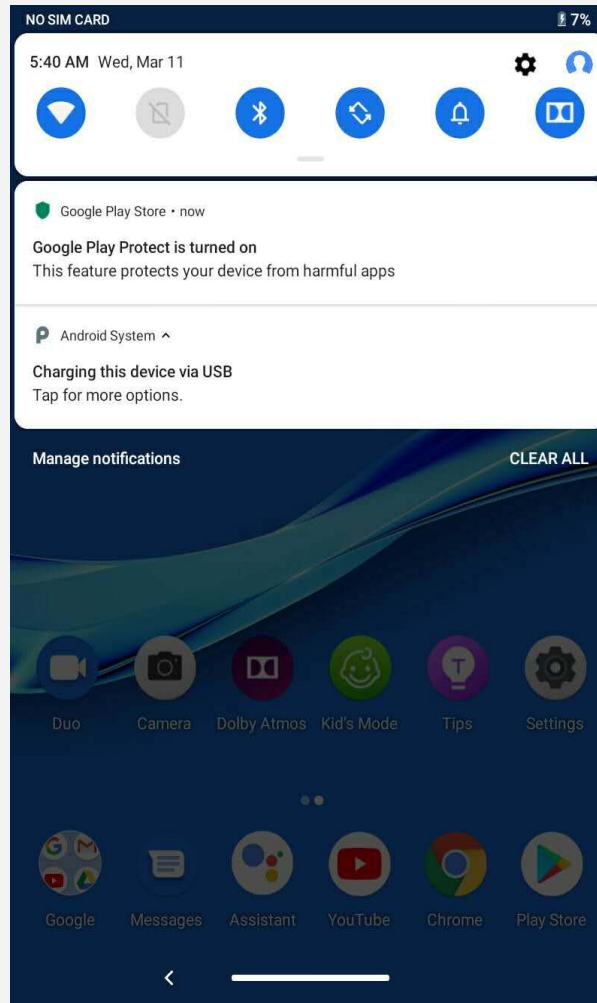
NO SIM CARD
7%

5:40 AM Wed, Mar 11

Google Play Store • now
Google Play Protect is turned on
This feature protects your device from harmful apps

Android System ^
Charging this device via USB
Tap for more options.

Manage notifications
CLEAR ALL

Duo
Camera
Dolby Atmos
Kid's Mode
Tips
Settings

Google
Messages
Assistant
YouTube
Chrome
Play Store